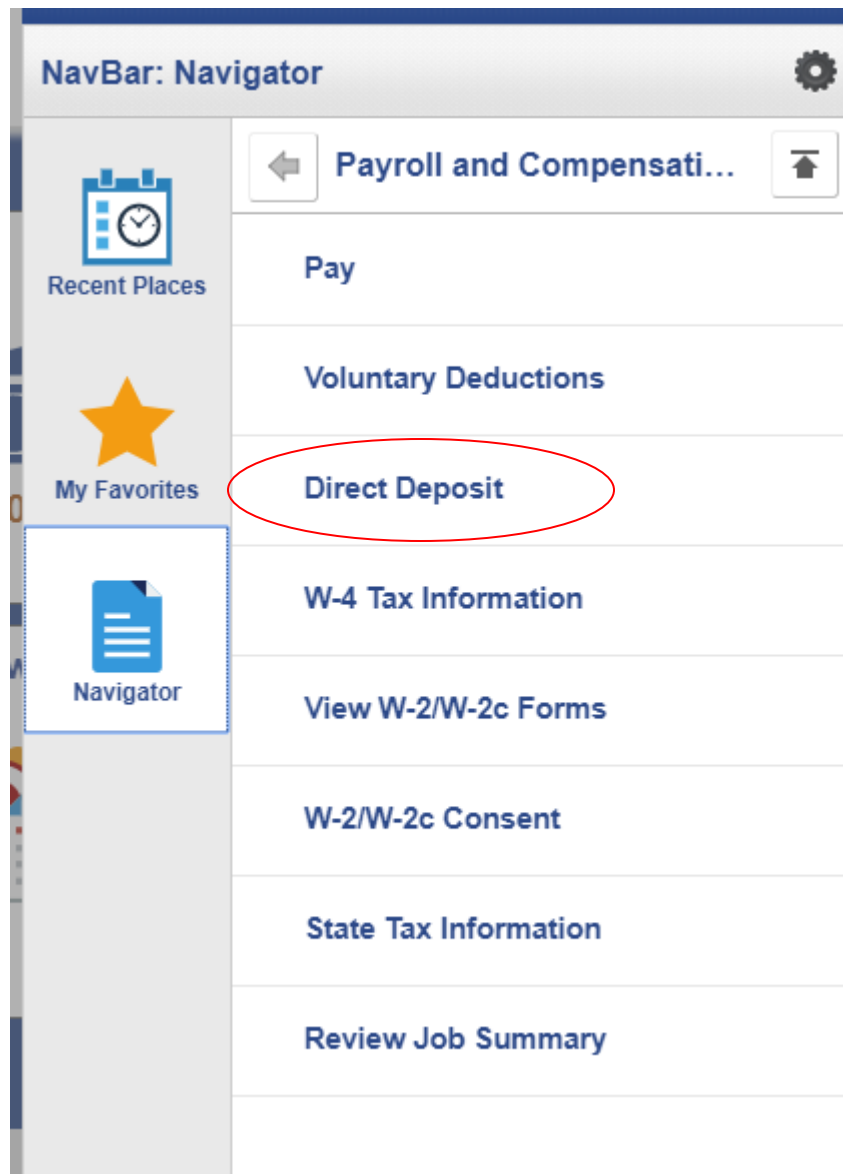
NavBar: Navigator

Recent Places

My Favorites

Navigator

Payroll and Compensati...

Pay

Voluntary Deductions

Direct Deposit

W-4 Tax Information

View W-2/W-2c Forms

W-2/W-2c Consent

State Tax Information

Review Job Summary